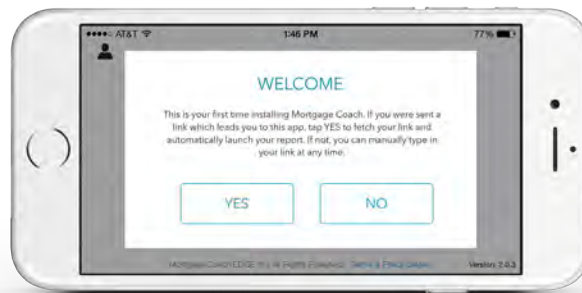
●●●●○ AT&T

1:46 PM

77%

WELCOME

This is your first time installing Mortgage Coach. If you were sent a link which leads you to this app, tap YES to fetch your link and automatically launch your report. If not, you can manually type in your link at any time.

YES

NO

Mortgage Coach EDGE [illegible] All Rights Reserved. Terms & Privacy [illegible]

Version: 7.0.3